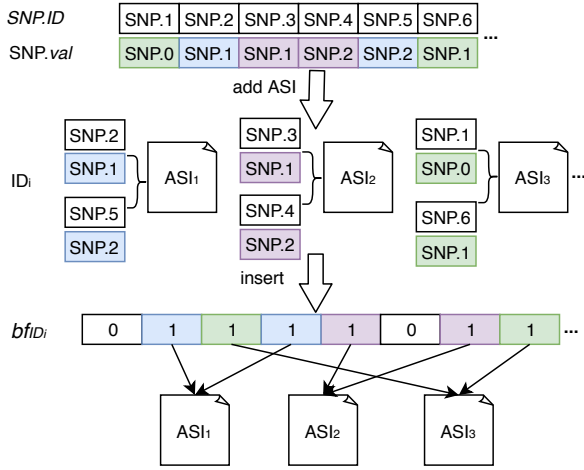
*SNP.ID*

| SNP.1 | SNP.2 | SNP.3 | SNP.4 | SNP.5 | SNP.6 | ... |
|---|---|---|---|---|---|---|

SNP.*val*

| SNP.0 | SNP.1 | SNP.1 | SNP.2 | SNP.2 | SNP.1 |
|---|---|---|---|---|---|

add ASI

$ID_i$

SNP.2
SNP.1
SNP.5
SNP.2
$ASI_1$

SNP.3
SNP.1
SNP.4
SNP.2
$ASI_2$

SNP.1
SNP.0
SNP.6
SNP.1
$ASI_3$
...

insert

$bf_{ID_i}$

| 0 | 1 | 1 | 1 | 1 | 0 | 1 | 1 | ... |
|---|---|---|---|---|---|---|---|---|

$ASI_1$ $ASI_2$ $ASI_3$